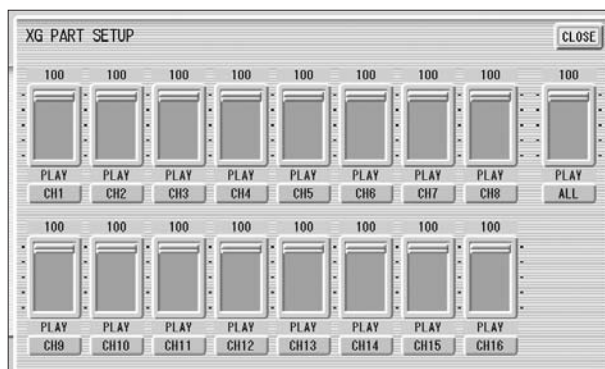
XG PART SETUP

CLOSE

| 100 | 100 | 100 | 100 | 100 | 100 | 100 | 100 | 100 |
|---|---|---|---|---|---|---|---|---|
| PLAY | PLAY | PLAY | PLAY | PLAY | PLAY | PLAY | PLAY | PLAY |
| CH1 | CH2 | CH3 | CH4 | CH5 | CH6 | CH7 | CH8 | ALL |

| 100 | 100 | 100 | 100 | 100 | 100 | 100 | 100 |
|---|---|---|---|---|---|---|---|
| PLAY | PLAY | PLAY | PLAY | PLAY | PLAY | PLAY | PLAY |
| CH9 | CH10 | CH11 | CH12 | CH13 | CH14 | CH15 | CH16 |